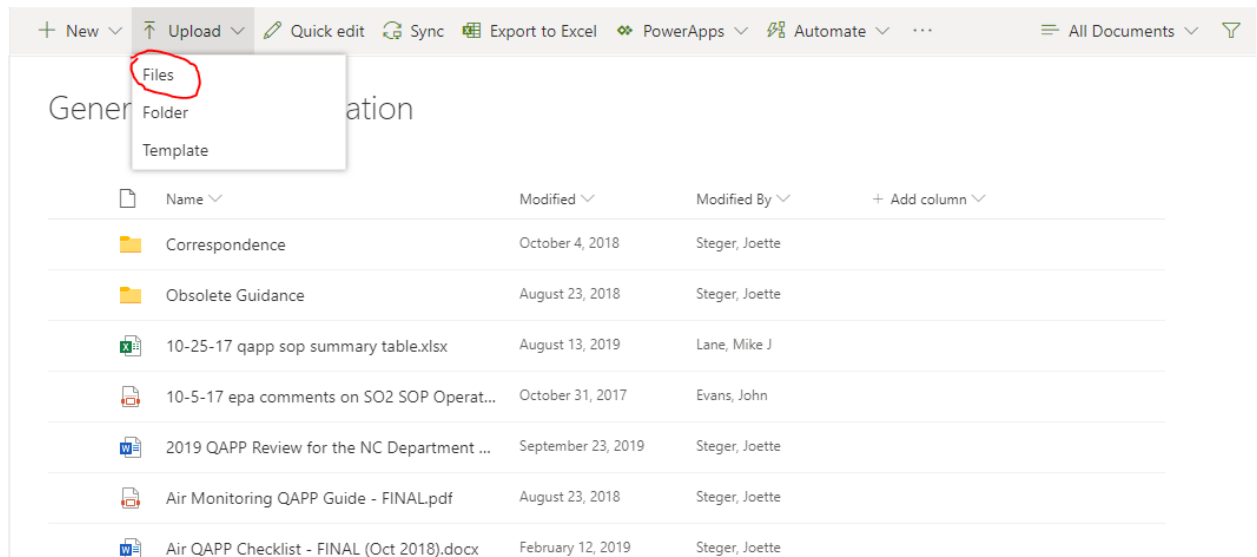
+ New ∨ Upload ∨ Quick edit Sync Export to Excel PowerApps ∨ Automate ∨ ···
All Documents ∨

Files
Folder
Template

Gener ation

| | Name ∨ | Modified ∨ | Modified By ∨ | + Add column ∨ |
|---|---|---|---|---|
| | Correspondence | October 4, 2018 | Steger, Joette | |
| | Obsolete Guidance | August 23, 2018 | Steger, Joette | |
| | 10-25-17 qapp sop summary table.xlsx | August 13, 2019 | Lane, Mike J | |
| | 10-5-17 epa comments on SO2 SOP Operat... | October 31, 2017 | Evans, John | |
| | 2019 QAPP Review for the NC Department ... | September 23, 2019 | Steger, Joette | |
| | Air Monitoring QAPP Guide - FINAL.pdf | August 23, 2018 | Steger, Joette | |
| | Air QAPP Checklist - FINAL (Oct 2018).docx | February 12, 2019 | Steger, Joette | |